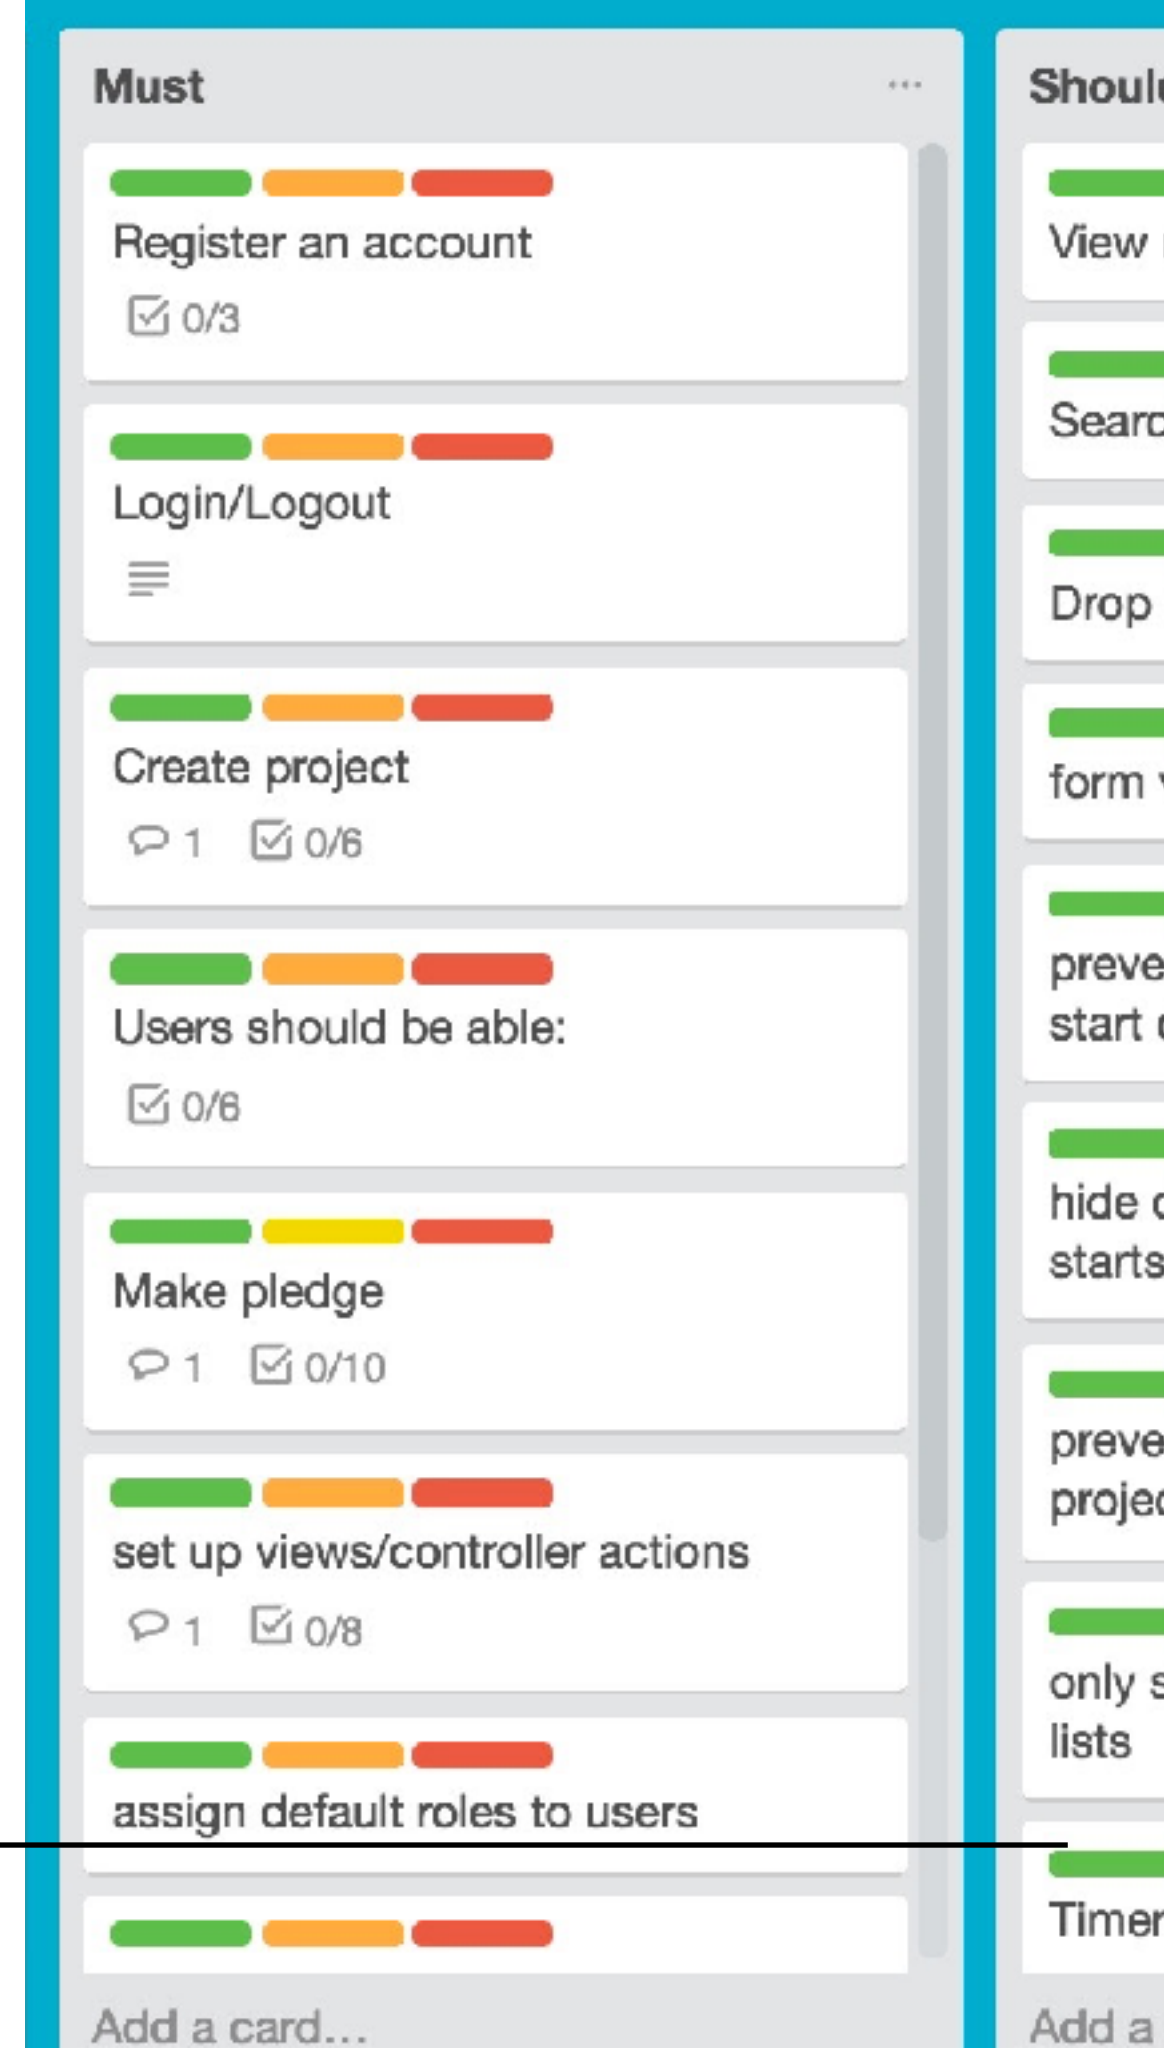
Must ...

Register an account
0/3

Login/Logout

Create project
1 0/6

Users should be able:
0/6

Make pledge
1 0/10

set up views/controller actions
1 0/8

assign default roles to users

Add a card...

Shoul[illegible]

View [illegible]

Searc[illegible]

Drop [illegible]

form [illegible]

preve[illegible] start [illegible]

hide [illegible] starts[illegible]

preve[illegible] projec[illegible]

only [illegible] lists

Timer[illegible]

Add a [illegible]